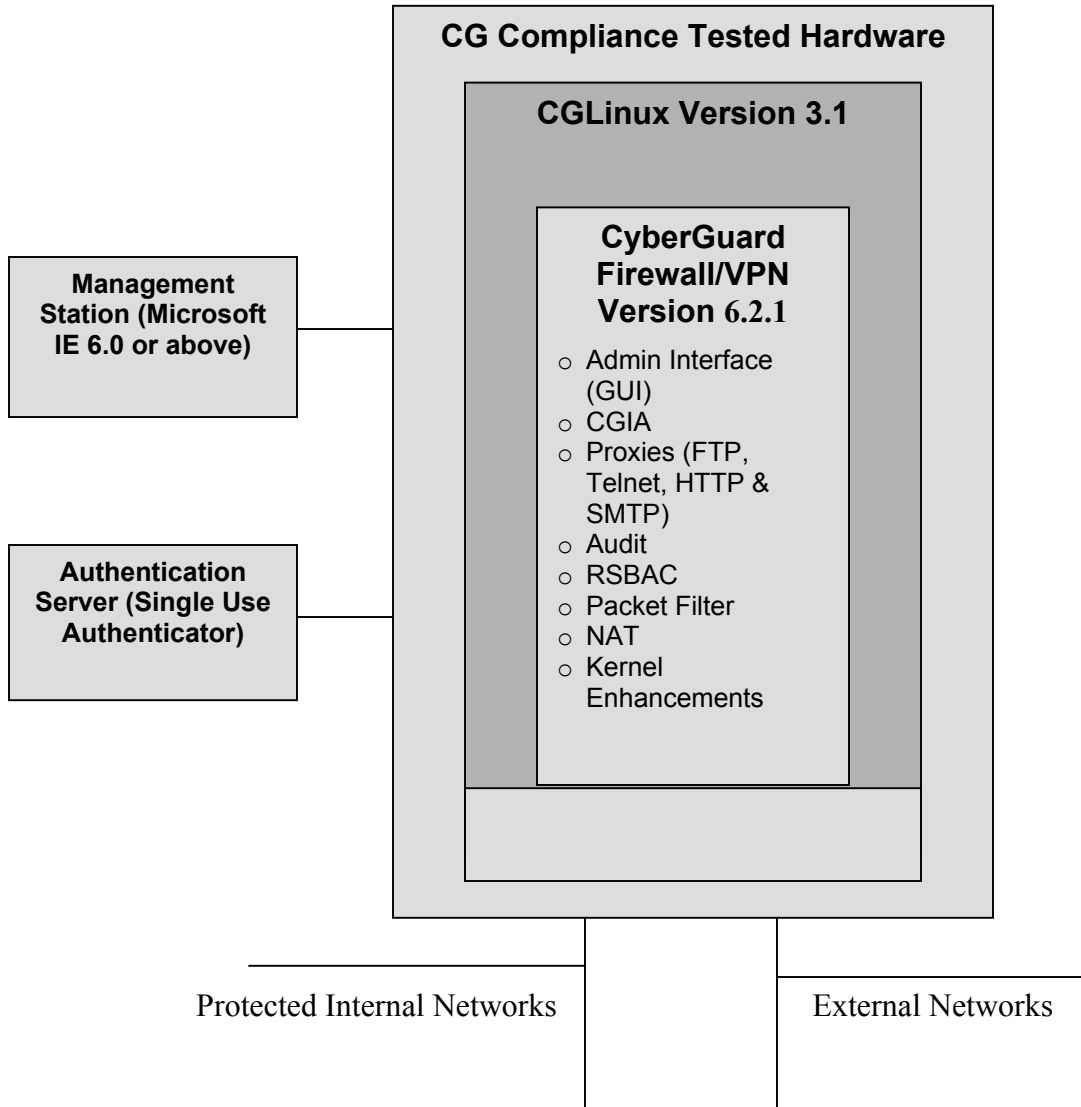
CG Compliance Tested Hardware

CGLinux Version 3.1

CyberGuard Firewall/VPN Version 6.2.1

- Admin Interface (GUI)
- CGIA
- Proxies (FTP, Telnet, HTTP & SMTP)
- Audit
- RSBAC
- Packet Filter
- NAT
- Kernel Enhancements

Management Station (Microsoft IE 6.0 or above)

Authentication Server (Single Use Authenticator)

Protected Internal Networks

External Networks